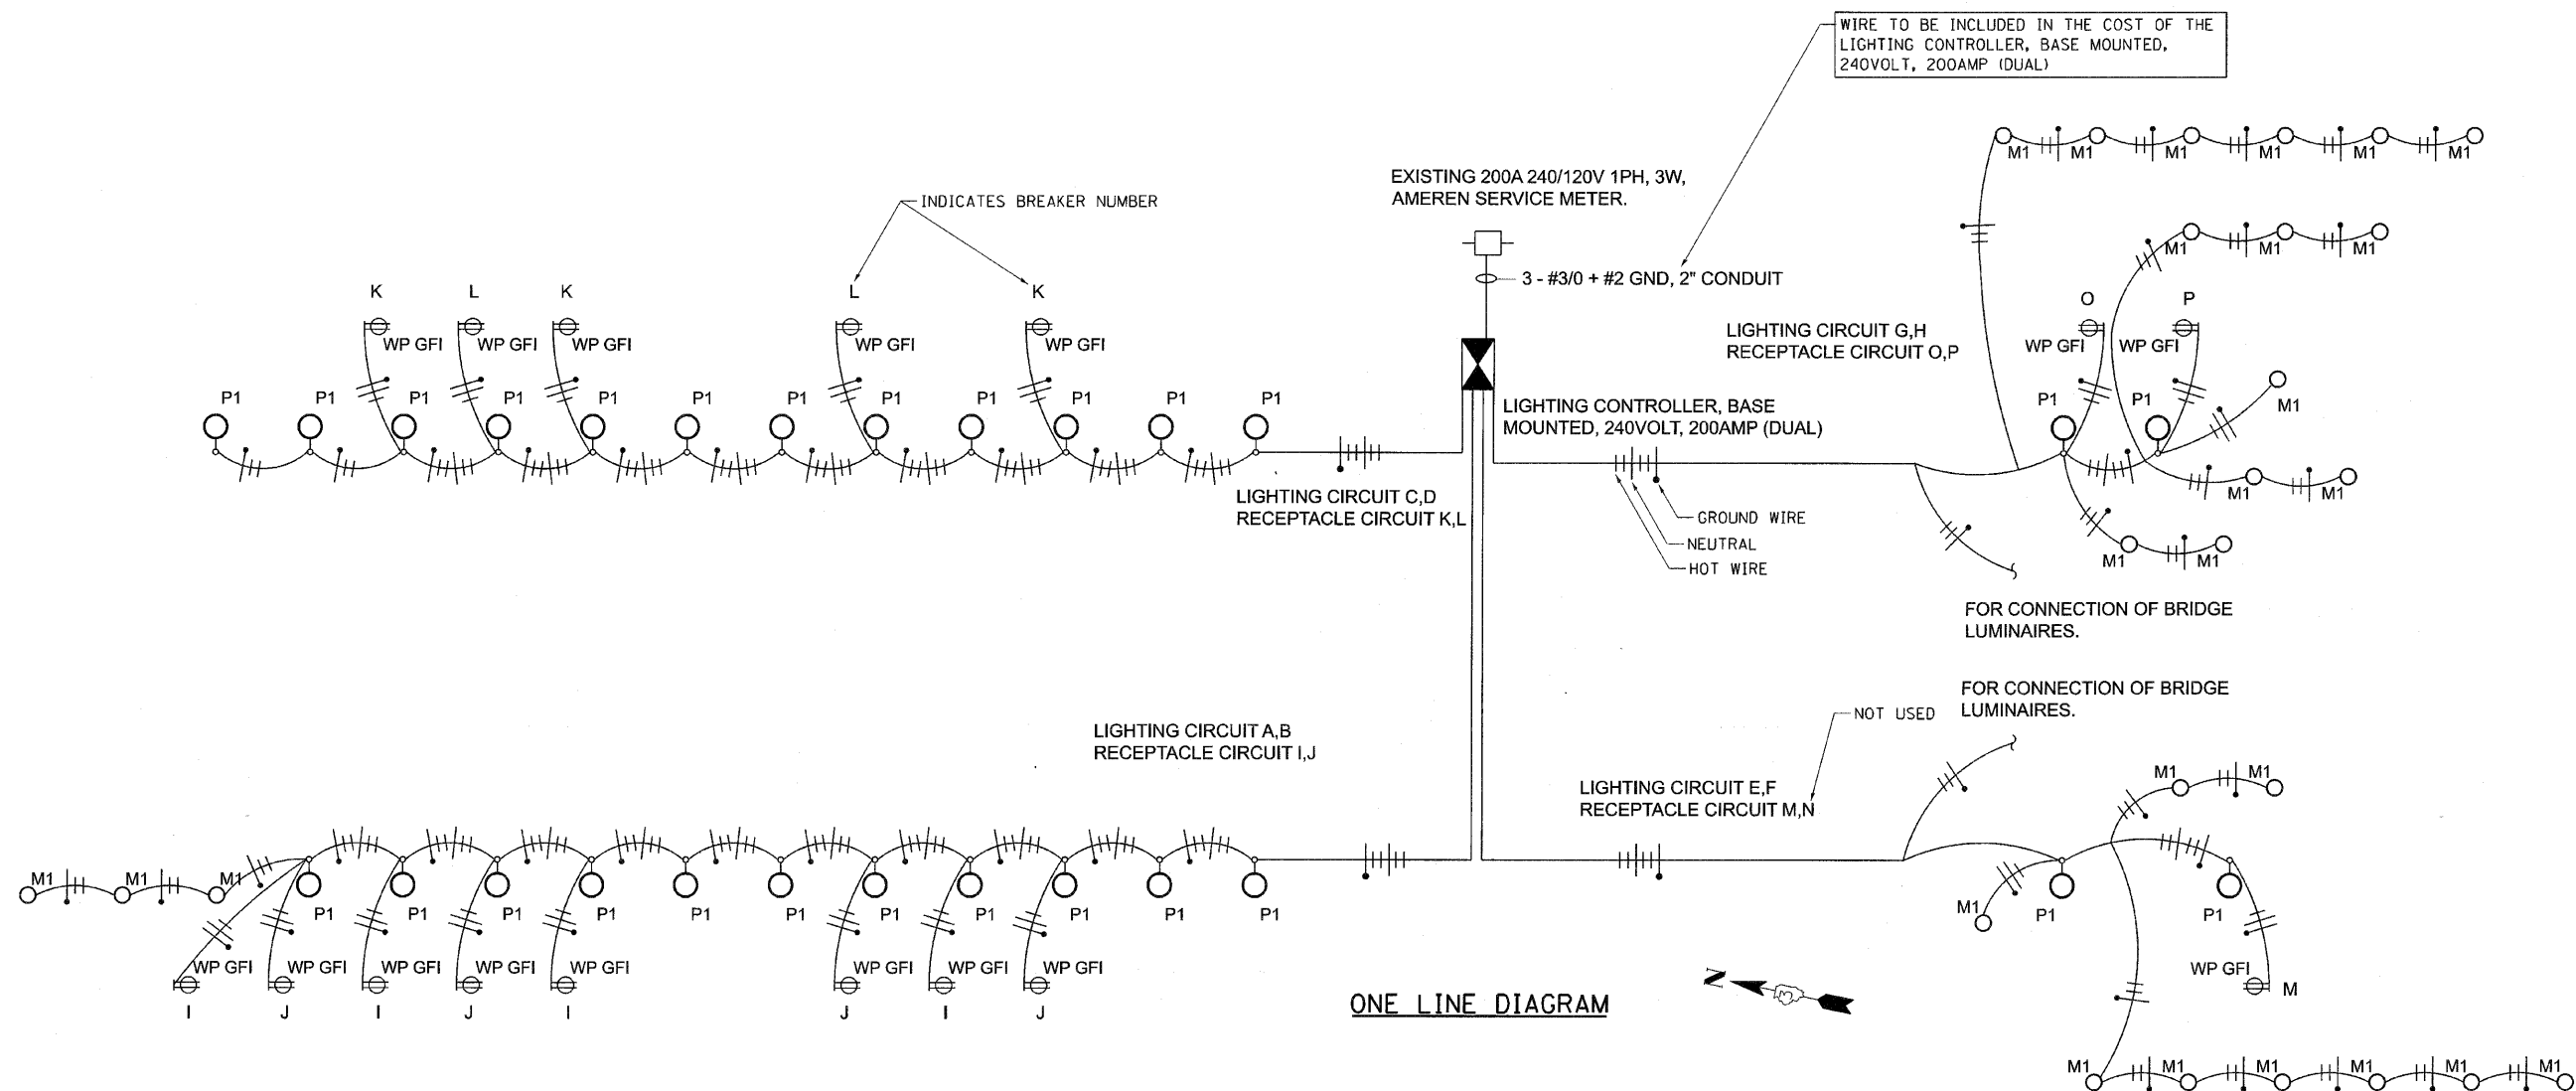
WIRE TO BE INCLUDED IN THE COST OF THE LIGHTING CONTROLLER, BASE MOUNTED, 240VOLT, 200AMP (DUAL)

EXISTING 200A 240/120V 1PH, 3W, AMEREN SERVICE METER.

INDICATES BREAKER NUMBER

3 - #3/0 + #2 GND, 2" CONDUIT

K L K L K

WP GFI WP GFI WP GFI WP GFI WP GFI

P1 P1 P1 P1 P1 P1 P1 P1 P1 P1 P1

LIGHTING CONTROLLER, BASE MOUNTED, 240VOLT, 200AMP (DUAL)

LIGHTING CIRCUIT C,D
RECEPTACLE CIRCUIT K,L

LIGHTING CIRCUIT G,H
RECEPTACLE CIRCUIT O,P

M1 M1 M1 M1 M1 M1

M1 M1 M1

O P

WP GFI WP GFI

P1 P1

M1

M1 M1

M1 M1

GROUND WIRE
NEUTRAL
HOT WIRE

FOR CONNECTION OF BRIDGE LUMINAIRES.

FOR CONNECTION OF BRIDGE LUMINAIRES.

NOT USED

LIGHTING CIRCUIT A,B
RECEPTACLE CIRCUIT I,J

LIGHTING CIRCUIT E,F
RECEPTACLE CIRCUIT M,N

M1 M1 M1

P1 P1 P1 P1 P1 P1 P1 P1 P1 P1 P1

WP GFI WP GFI WP GFI WP GFI WP GFI WP GFI WP GFI WP GFI

I J I J I J I J

ONE LINE DIAGRAM

N

M1 M1

M1 P1 P1

WP GFI M

M1 M1 M1 M1 M1 M1